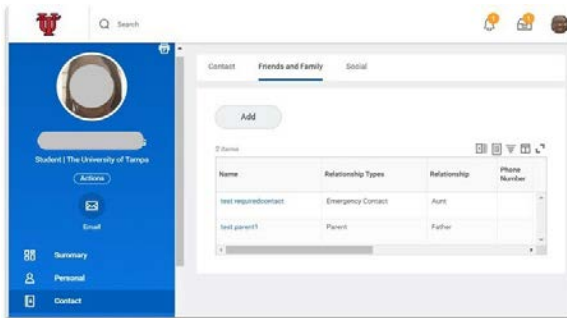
Search

Student | The University of Tampa

Actions

Email

Summary

Personal

Contact

Contact

Friends and Family

Social

Add

2 items

| Name | Relationship Types | Relationship | Phone Number |
|---|---|---|---|
| test requiredcontact | Emergency Contact | Aunt | |
| test parent1 | Parent | Father | |